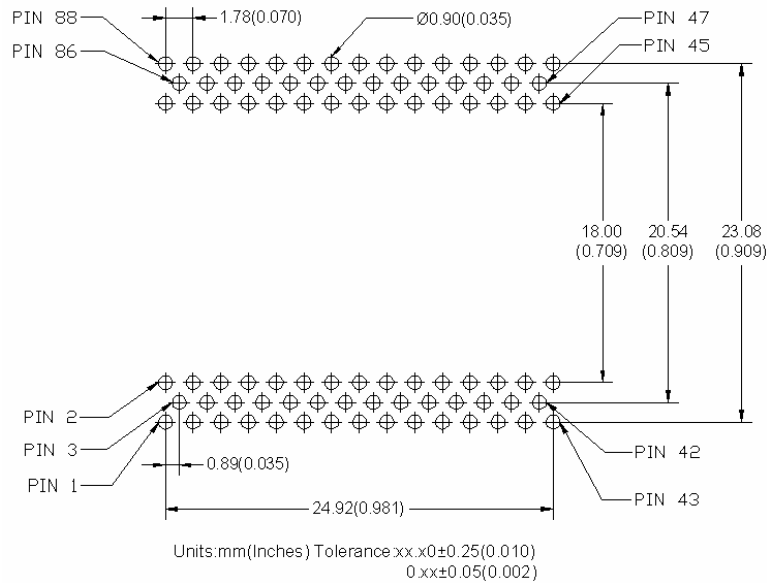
PIN 88
1.78(0.070)
Ø0.90(0.035)
PIN 47
PIN 86
PIN 45
18.00 (0.709)
20.54 (0.809)
23.08 (0.909)
PIN 2
PIN 3
PIN 1
0.89(0.035)
PIN 42
PIN 43
24.92(0.981)

Units:mm(Inches) Tolerance:xx.x0±0.25(0.010)
0.xx±0.05(0.002)